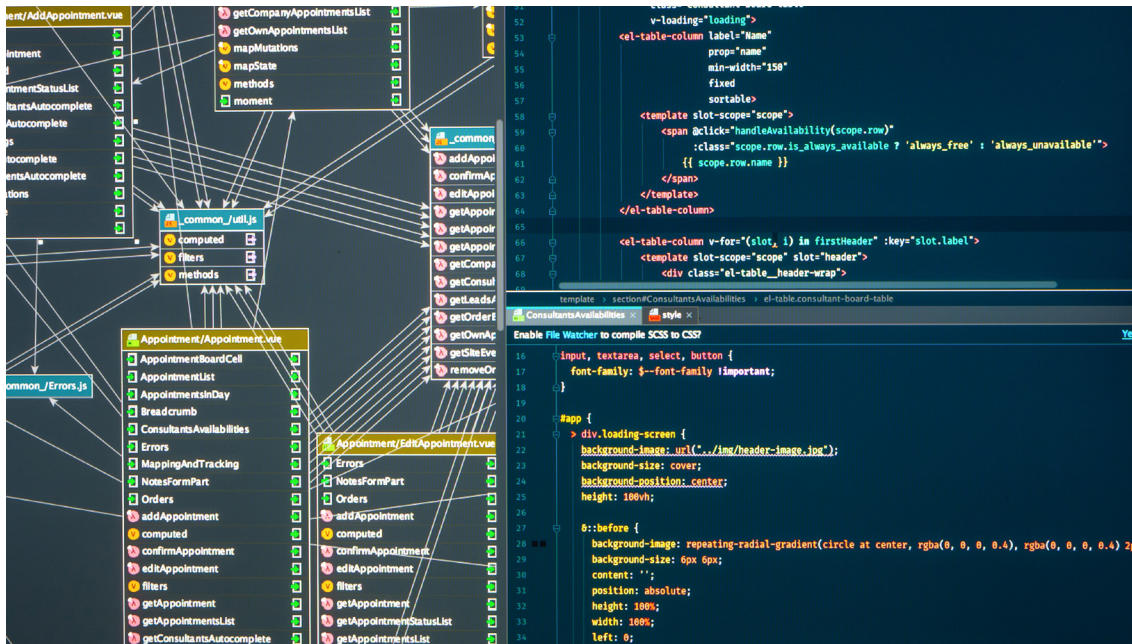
ment/AddAppointment.vue
pointment
d
mentStatusList
ultantsAutocomplete
Autocomplete
gs
utocomplete
entsAutocomplete
ations
s

getCompanyAppointmentsList
getOwnAppointmentsList
mapMutations
mapState
methods
moment

_common_/util.js
computed
filters
methods

_common
addAppoi
confirmAp
editAppoi
getAppoin
getAppoin
getAppoin
getCompa
getConsult
getLeadsA
getOrderE
getOwnAp
getSiteEve
removeOr

common_/Errors.js

Appointment/Appointment.vue
AppointmentBoardCell
AppointmentList
AppointmentsInDay
Breadcrumb
ConsultantsAvailabilities
Errors
MappingAndTracking
NotesFormPart
Orders
addAppointment
computed
confirmAppointment
editAppointment
filters
getAppointment
getAppointmentsList
getConsultantsAutocomplete

Appointment/EditAppointment.vue
Errors
NotesFormPart
Orders
addAppointment
computed
confirmAppointment
editAppointment
filters
getAppointment
getAppointmentStatusList
getAppointmentsList

52 v-loading="loading">
53 <el-table-column label="Name"
54 prop="name"
55 min-width="150"
56 fixed
57 sortable>
58 <template slot-scope="scope">
59 <span @click="handleAvailability(scope.row)"
60 :class="scope.row.is_always_available ? 'always_free' : 'always_unavailable'">
61 {{ scope.row.name }}
62 </span>
63 </template>
64 </el-table-column>
65
66 <el-table-column v-for="(slot, i) in firstHeader" :key="slot.label">
67 <template slot-scope="scope" slot="header">
68 <div class="el-table__header-wrap">

template › section#ConsultantsAvailabilities › el-table.consultant-board-table

ConsultantsAvailabilities × style ×
Enable File Watcher to compile SCSS to CSS? Ye
16 input, textarea, select, button {
17 font-family: $--font-family !important;
18 }
19
20 #app {
21 > div.loading-screen {
22 background-image: url("../img/header-image.jpg");
23 background-size: cover;
24 background-position: center;
25 height: 100vh;
26
27 &::before {
28 background-image: repeating-radial-gradient(circle at center, rgba(0, 0, 0, 0.4), rgba(0, 0, 0, 0.4) 2
29 background-size: 6px 6px;
30 content: '';
31 position: absolute;
32 height: 100%;
33 width: 100%;
34 left: 0;